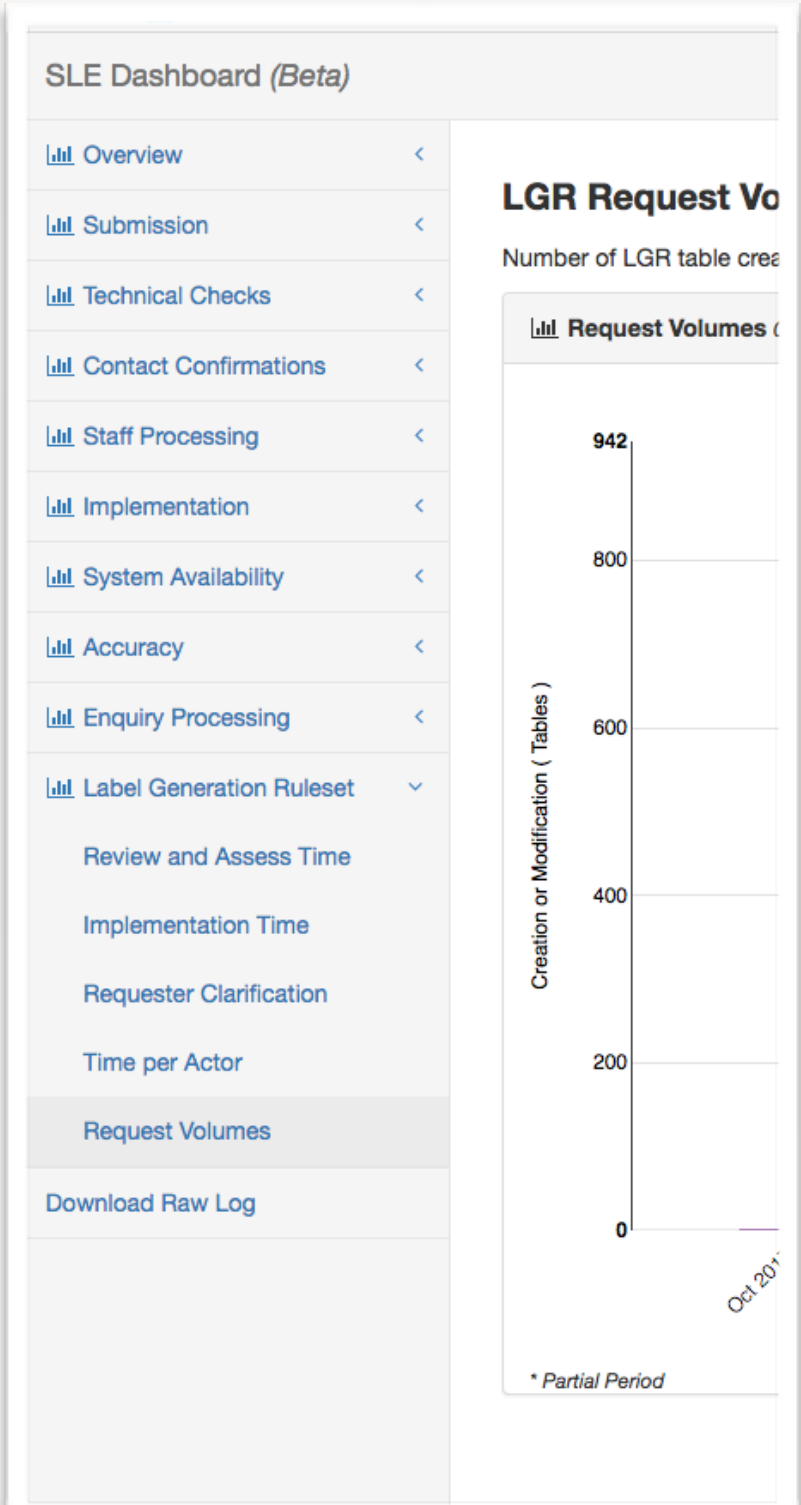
SLE Dashboard *(Beta)*

Overview
Submission
Technical Checks
Contact Confirmations
Staff Processing
Implementation
System Availability
Accuracy
Enquiry Processing
Label Generation Ruleset
Review and Assess Time
Implementation Time
Requester Clarification
Time per Actor
Request Volumes
Download Raw Log

LGR Request Vo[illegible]

Number of LGR table crea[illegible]

Request Volumes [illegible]

942
800
600
400
200
0

Creation or Modification ( Tables )

Oct 201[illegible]

* Partial Period